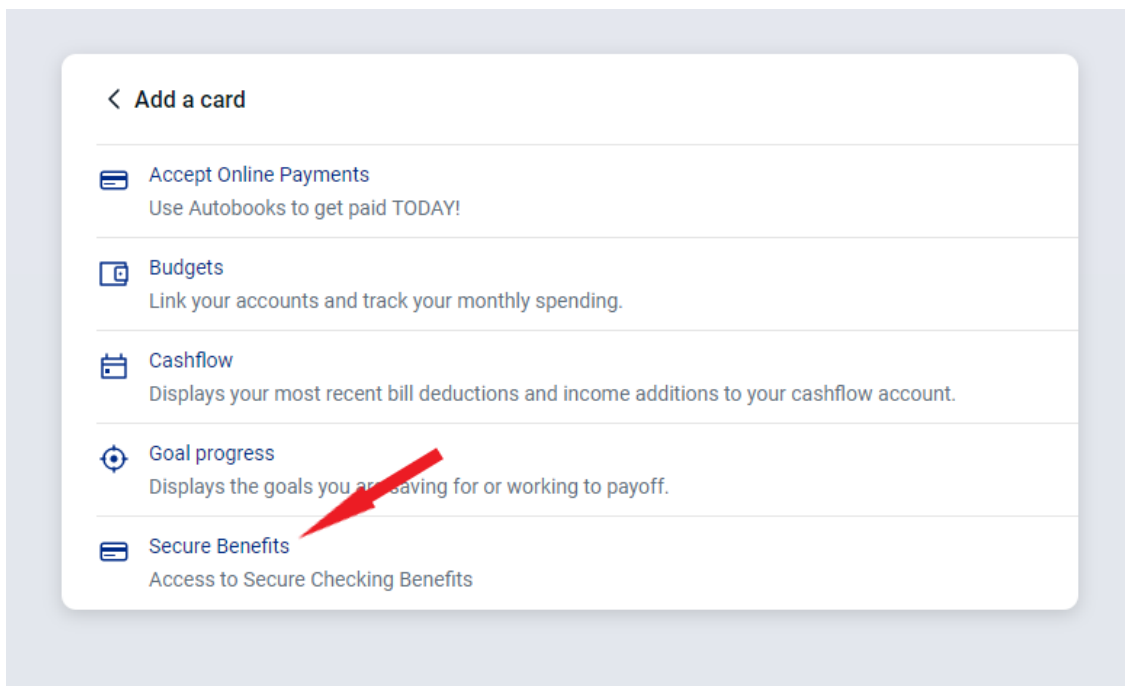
< Add a card

Accept Online Payments
Use Autobooks to get paid TODAY!

Budgets
Link your accounts and track your monthly spending.

Cashflow
Displays your most recent bill deductions and income additions to your cashflow account.

Goal progress
Displays the goals you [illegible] saving for or working to payoff.

Secure Benefits
Access to Secure Checking Benefits